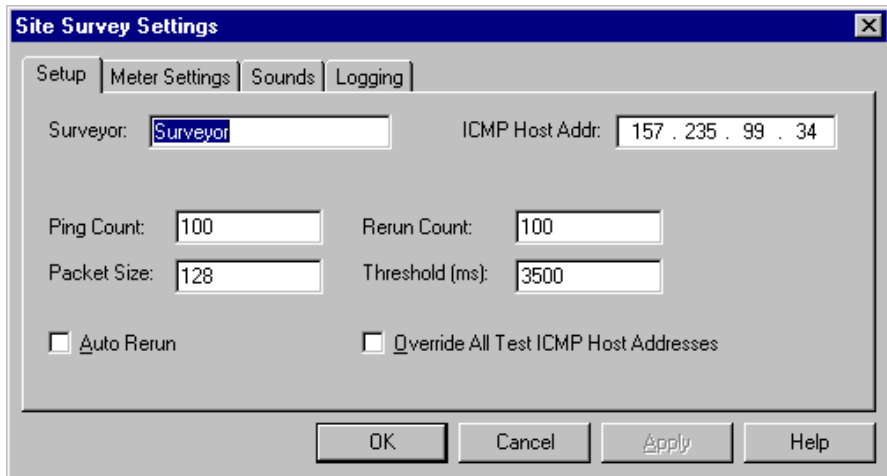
Site Survey Settings

Setup | Meter Settings | Sounds | Logging

Surveyor: Surveyor

ICMP Host Addr: 157 . 235 . 99 . 34

Ping Count: 100

Rerun Count: 100

Packet Size: 128

Threshold (ms): 3500

Auto Rerun

Override All Test ICMP Host Addresses

OK

Cancel

Apply

Help